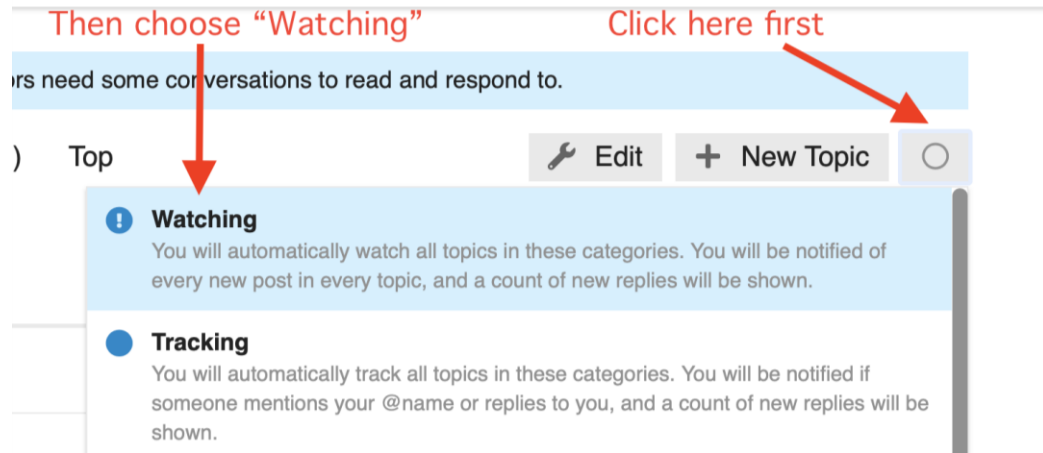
Then choose “Watching”

Click here first

ors need some conversations to read and respond to.

) Top

Edit

+ New Topic

Watching
You will automatically watch all topics in these categories. You will be notified of every new post in every topic, and a count of new replies will be shown.

Tracking
You will automatically track all topics in these categories. You will be notified if someone mentions your @name or replies to you, and a count of new replies will be shown.